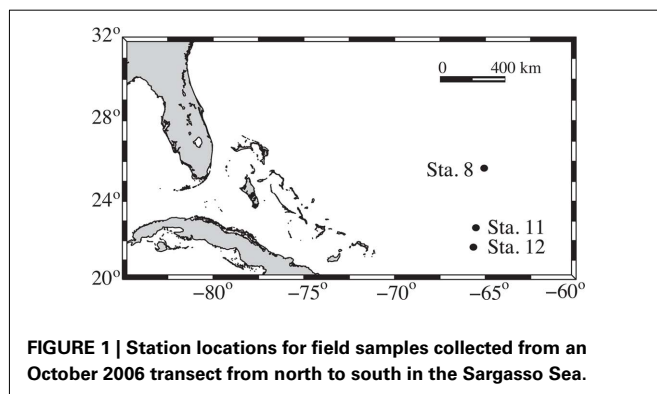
32º
28º
24º
20º
−80º −75º −70º −65º −60º
0 400 km
Sta. 8
Sta. 11
Sta. 12

**FIGURE 1 | Station locations for field samples collected from an October 2006 transect from north to south in the Sargasso Sea.**